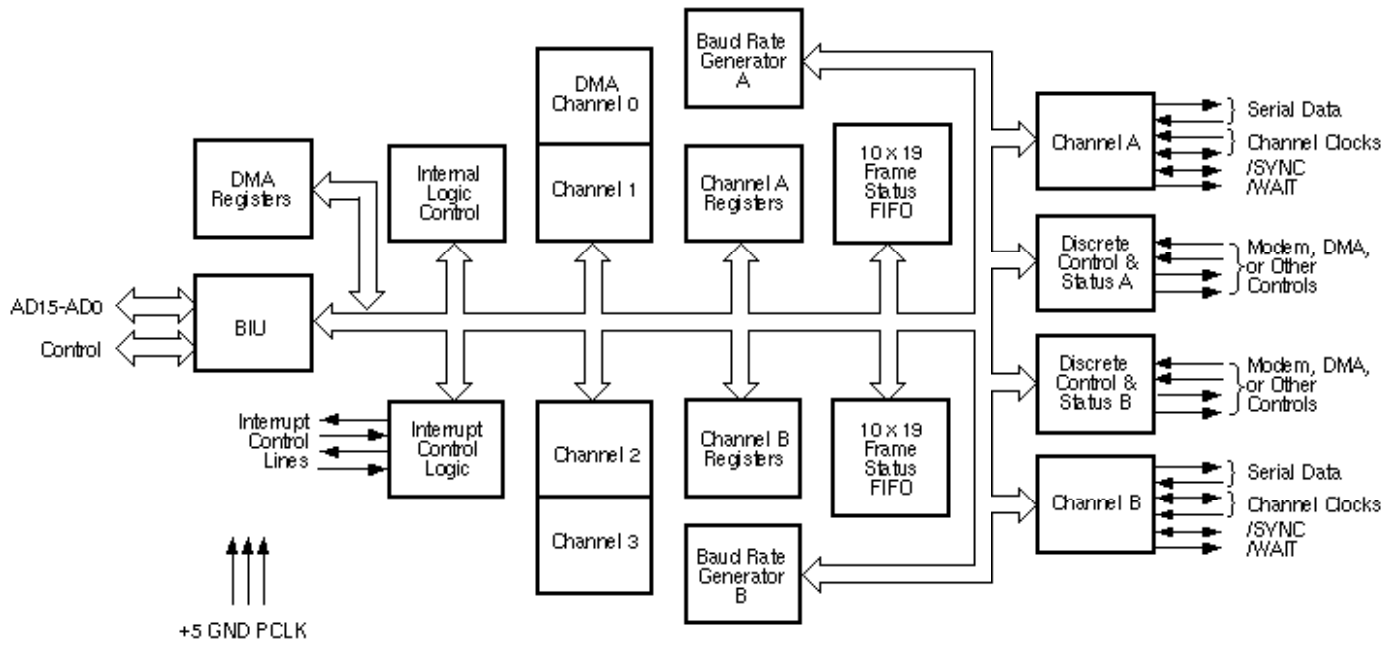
Baud Rate Generator A

DMA Channel 0

Channel 1

DMA Registers

Internal Logic Control

Channel A Registers

10 x 19 Frame Status FIFO

Channel A

Serial Data

Channel Clocks

/SYNC

/WAIT

Discrete Control & Status A

Modem, DMA, or Other Controls

AD15-AD0

Control

BIU

Discrete Control & Status B

Modem, DMA, or Other Controls

Interrupt Control Lines

Interrupt Control Logic

Channel 2

Channel B Registers

10 x 19 Frame Status FIFO

Channel B

Serial Data

Channel Clocks

/SYNC

/WAIT

Channel 3

Baud Rate Generator B

+5 GND PCLK